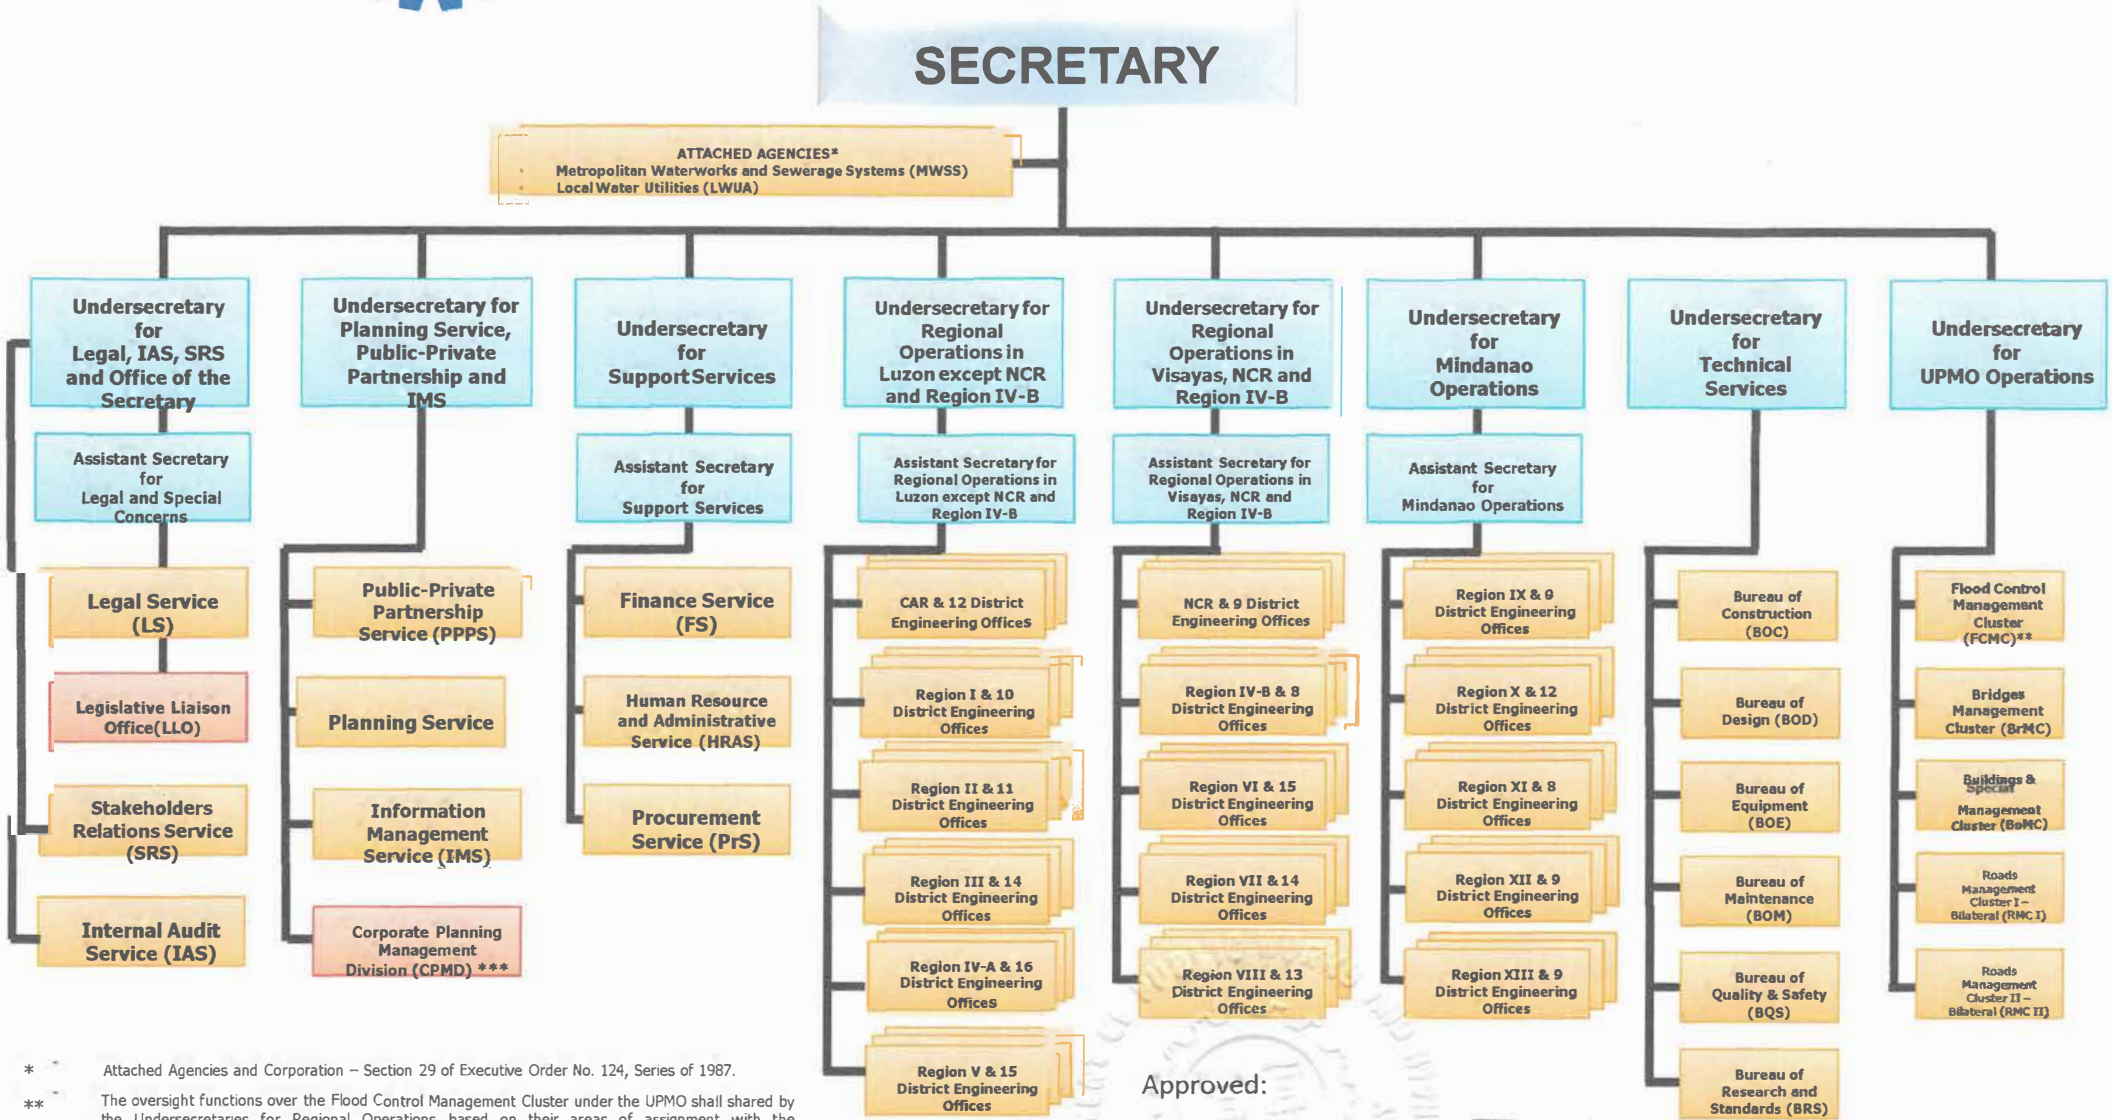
SECRETARY

ATTACHED AGENCIES*
Metropolitan Waterworks and Sewerage Systems (MWSS)
Local Water Utilities (LWUA)

Undersecretary for Legal, IAS, SRS and Office of the Secretary

Assistant Secretary for Legal and Special Concerns

Legal Service (LS)

Legislative Liaison Office(LLO)

Stakeholders Relations Service (SRS)

Internal Audit Service (IAS)

Undersecretary for Planning Service, Public-Private Partnership and IMS

Public-Private Partnership Service (PPPS)

Planning Service

Information Management Service (IMS)

Corporate Planning Management Division (CPMD) ***

Undersecretary for Support Services

Assistant Secretary for Support Services

Finance Service (FS)

Human Resource and Administrative Service (HRAS)

Procurement Service (PrS)

Undersecretary for Regional Operations in Luzon except NCR and Region IV-B

Assistant Secretary for Regional Operations in Luzon except NCR and Region IV-B

CAR & 12 District Engineering Offices

Region I & 10 District Engineering Offices

Region II & 11 District Engineering Offices

Region III & 14 District Engineering Offices

Region IV-A & 16 District Engineering Offices

Region V & 15 District Engineering Offices

Undersecretary for Regional Operations in Visayas, NCR and Region IV-B

Assistant Secretary for Regional Operations in Visayas, NCR and Region IV-B

NCR & 9 District Engineering Offices

Region IV-B & 8 District Engineering Offices

Region VI & 15 District Engineering Offices

Region VII & 14 District Engineering Offices

Region VIII & 13 District Engineering Offices

Undersecretary for Mindanao Operations

Assistant Secretary for Mindanao Operations

Region IX & 9 District Engineering Offices

Region X & 12 District Engineering Offices

Region XI & 8 District Engineering Offices

Region XII & 9 District Engineering Offices

Region XIII & 9 District Engineering Offices

Undersecretary for Technical Services

Bureau of Construction (BOC)

Bureau of Design (BOD)

Bureau of Equipment (BOE)

Bureau of Maintenance (BOM)

Bureau of Quality & Safety (BQS)

Bureau of Research and Standards (BRS)

Undersecretary for UPMO Operations

Flood Control Management Cluster (FCMC)**

Bridges Management Cluster (BrMC)

Buildings & Special Management Cluster (BoMC)

Roads Management Cluster I – Bilateral (RMC I)

Roads Management Cluster II – Bilateral (RMC II)

Approved:

* Attached Agencies and Corporation – Section 29 of Executive Order No. 124, Series of 1987.

** The oversight functions over the Flood Control Management Cluster under the UPMO shall shared by the Undersecretaries for Regional Operations based on their areas of assignment with the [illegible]